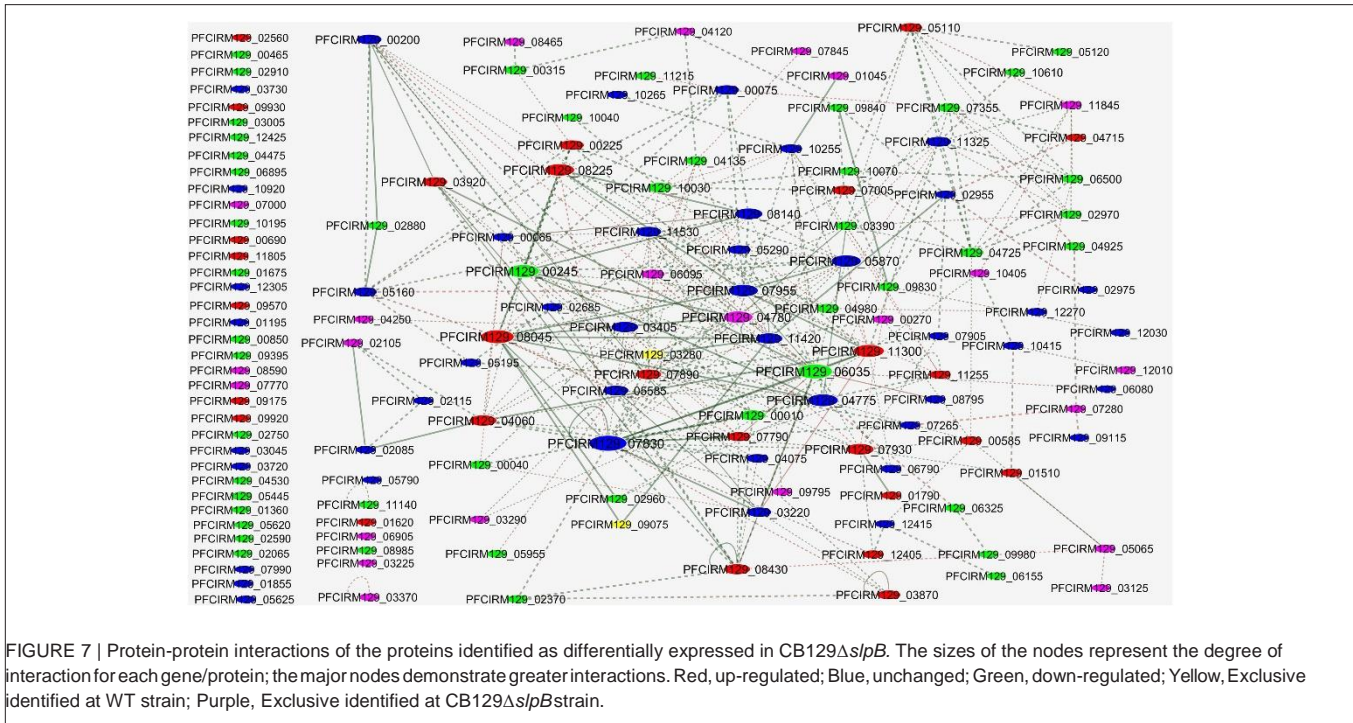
PFCIRM129_02560
PFCIRM129_00465
PFCIRM129_02910
PFCIRM129_03730
PFCIRM129_09930
PFCIRM129_03005
PFCIRM129_12425
PFCIRM129_04475
PFCIRM129_06895
PFCIRM129_10920
PFCIRM129_07000
PFCIRM129_10195
PFCIRM129_00690
PFCIRM129_11805
PFCIRM129_01675
PFCIRM129_12305
PFCIRM129_09570
PFCIRM129_01195
PFCIRM129_00850
PFCIRM129_09395
PFCIRM129_08590
PFCIRM129_07770
PFCIRM129_09175
PFCIRM129_09920
PFCIRM129_02750
PFCIRM129_03045
PFCIRM129_03720
PFCIRM129_04530
PFCIRM129_05445
PFCIRM129_01360
PFCIRM129_05620
PFCIRM129_02590
PFCIRM129_02065
PFCIRM129_07990
PFCIRM129_01855
PFCIRM129_05625

PFCIRM129_00200
PFCIRM129_08465
PFCIRM129_04120
PFCIRM129_05110
PFCIRM129_07845
PFCIRM129_05120
PFCIRM129_00315
PFCIRM129_11215
PFCIRM129_01045
PFCIRM129_10610
PFCIRM129_10265
PFCIRM129_00075
PFCIRM129_09840
PFCIRM129_07355
PFCIRM129_11845
PFCIRM129_10040
PFCIRM129_04715
PFCIRM129_00225
PFCIRM129_04135
PFCIRM129_10255
PFCIRM129_11325
PFCIRM129_03920
PFCIRM129_08225
PFCIRM129_10070
PFCIRM129_06500
PFCIRM129_10030
PFCIRM129_07005
PFCIRM129_02955
PFCIRM129_08140
PFCIRM129_02970
PFCIRM129_02880
PFCIRM129_00085
PFCIRM129_11530
PFCIRM129_03390
PFCIRM129_05290
PFCIRM129_04725
PFCIRM129_04925
PFCIRM129_00245
PFCIRM129_06095
PFCIRM129_05870
PFCIRM129_10405
PFCIRM129_05160
PFCIRM129_07955
PFCIRM129_09830
PFCIRM129_02975
PFCIRM129_02685
PFCIRM129_04980
PFCIRM129_04250
PFCIRM129_04780
PFCIRM129_00270
PFCIRM129_12270
PFCIRM129_03405
PFCIRM129_12030
PFCIRM129_08045
PFCIRM129_11420
PFCIRM129_07905
PFCIRM129_02105
PFCIRM129_10415
PFCIRM129_03280
PFCIRM129_11300
PFCIRM129_05195
PFCIRM129_12010
PFCIRM129_07890
PFCIRM129_06035
PFCIRM129_11255
PFCIRM129_06080
PFCIRM129_02115
PFCIRM129_05565
PFCIRM129_04775
PFCIRM129_08795
PFCIRM129_04060
PFCIRM129_00010
PFCIRM129_07280
PFCIRM129_07265
PFCIRM129_09115
PFCIRM129_07830
PFCIRM129_07790
PFCIRM129_00585
PFCIRM129_02085
PFCIRM129_07930
PFCIRM129_00040
PFCIRM129_04075
PFCIRM129_06790
PFCIRM129_01510
PFCIRM129_05790
PFCIRM129_01790
PFCIRM129_09795
PFCIRM129_11140
PFCIRM129_02960
PFCIRM129_06325
PFCIRM129_03220
PFCIRM129_01620
PFCIRM129_03290
PFCIRM129_09075
PFCIRM129_12415
PFCIRM129_06905
PFCIRM129_08985
PFCIRM129_05955
PFCIRM129_12405
PFCIRM129_09980
PFCIRM129_05065
PFCIRM129_03225
PFCIRM129_08430
PFCIRM129_06155
PFCIRM129_03370
PFCIRM129_02370
PFCIRM129_03870
PFCIRM129_03125

FIGURE 7 | Protein-protein interactions of the proteins identified as differentially expressed in CB129Δ*slpB*. The sizes of the nodes represent the degree of interaction for each gene/protein; the major nodes demonstrate greater interactions. Red, up-regulated; Blue, unchanged; Green, down-regulated; Yellow, Exclusive identified at WT strain; Purple, Exclusive identified at CB129Δ*slpB* strain.